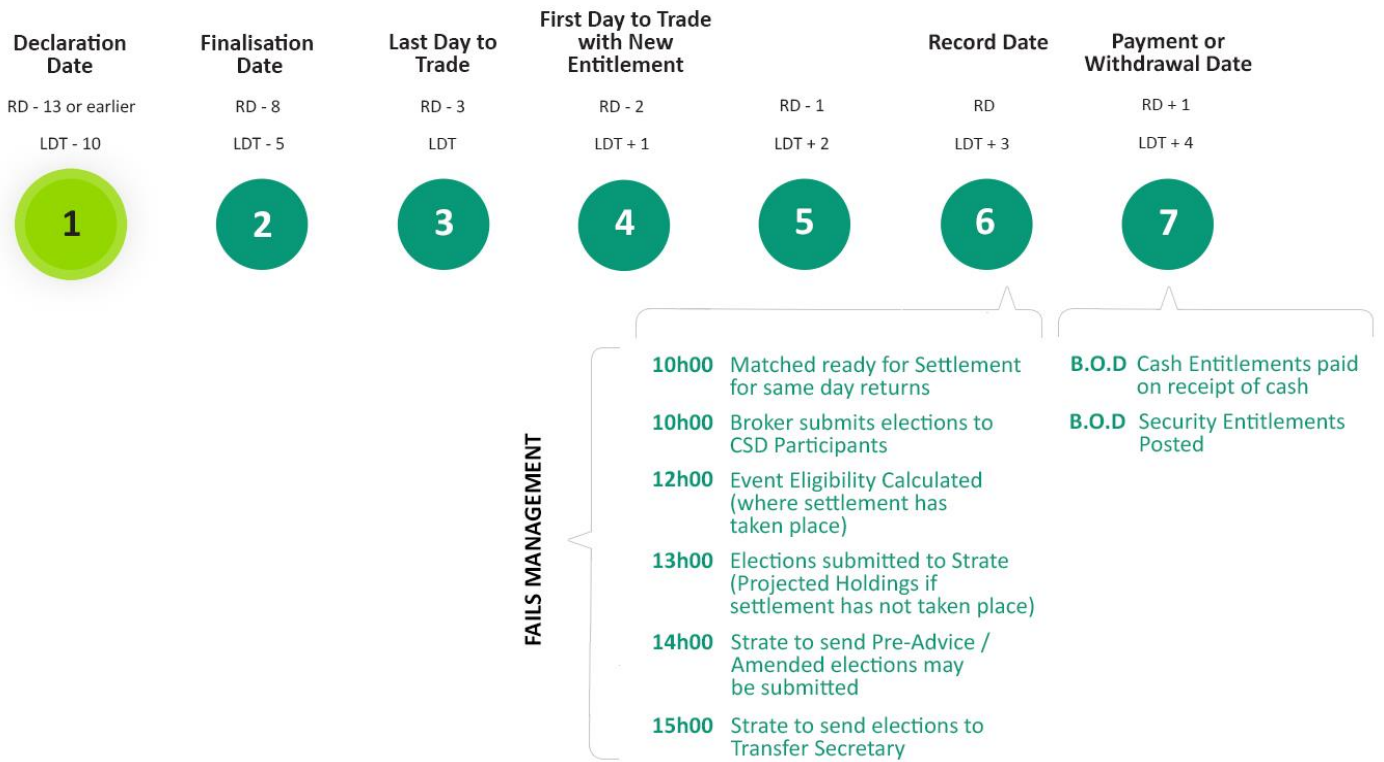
Declaration Date

RD - 13 or earlier

LDT - 10

1

Finalisation Date

RD - 8

LDT - 5

2

Last Day to Trade

RD - 3

LDT

3

First Day to Trade with New Entitlement

RD - 2

LDT + 1

4

RD - 1

LDT + 2

5

Record Date

RD

LDT + 3

6

Payment or Withdrawal Date

RD + 1

LDT + 4

7

FAILS MANAGEMENT

10h00 Matched ready for Settlement for same day returns

10h00 Broker submits elections to CSD Participants

12h00 Event Eligibility Calculated (where settlement has taken place)

13h00 Elections submitted to Strate (Projected Holdings if settlement has not taken place)

14h00 Strate to send Pre-Advice / Amended elections may be submitted

15h00 Strate to send elections to Transfer Secretary

B.O.D Cash Entitlements paid on receipt of cash

B.O.D Security Entitlements Posted